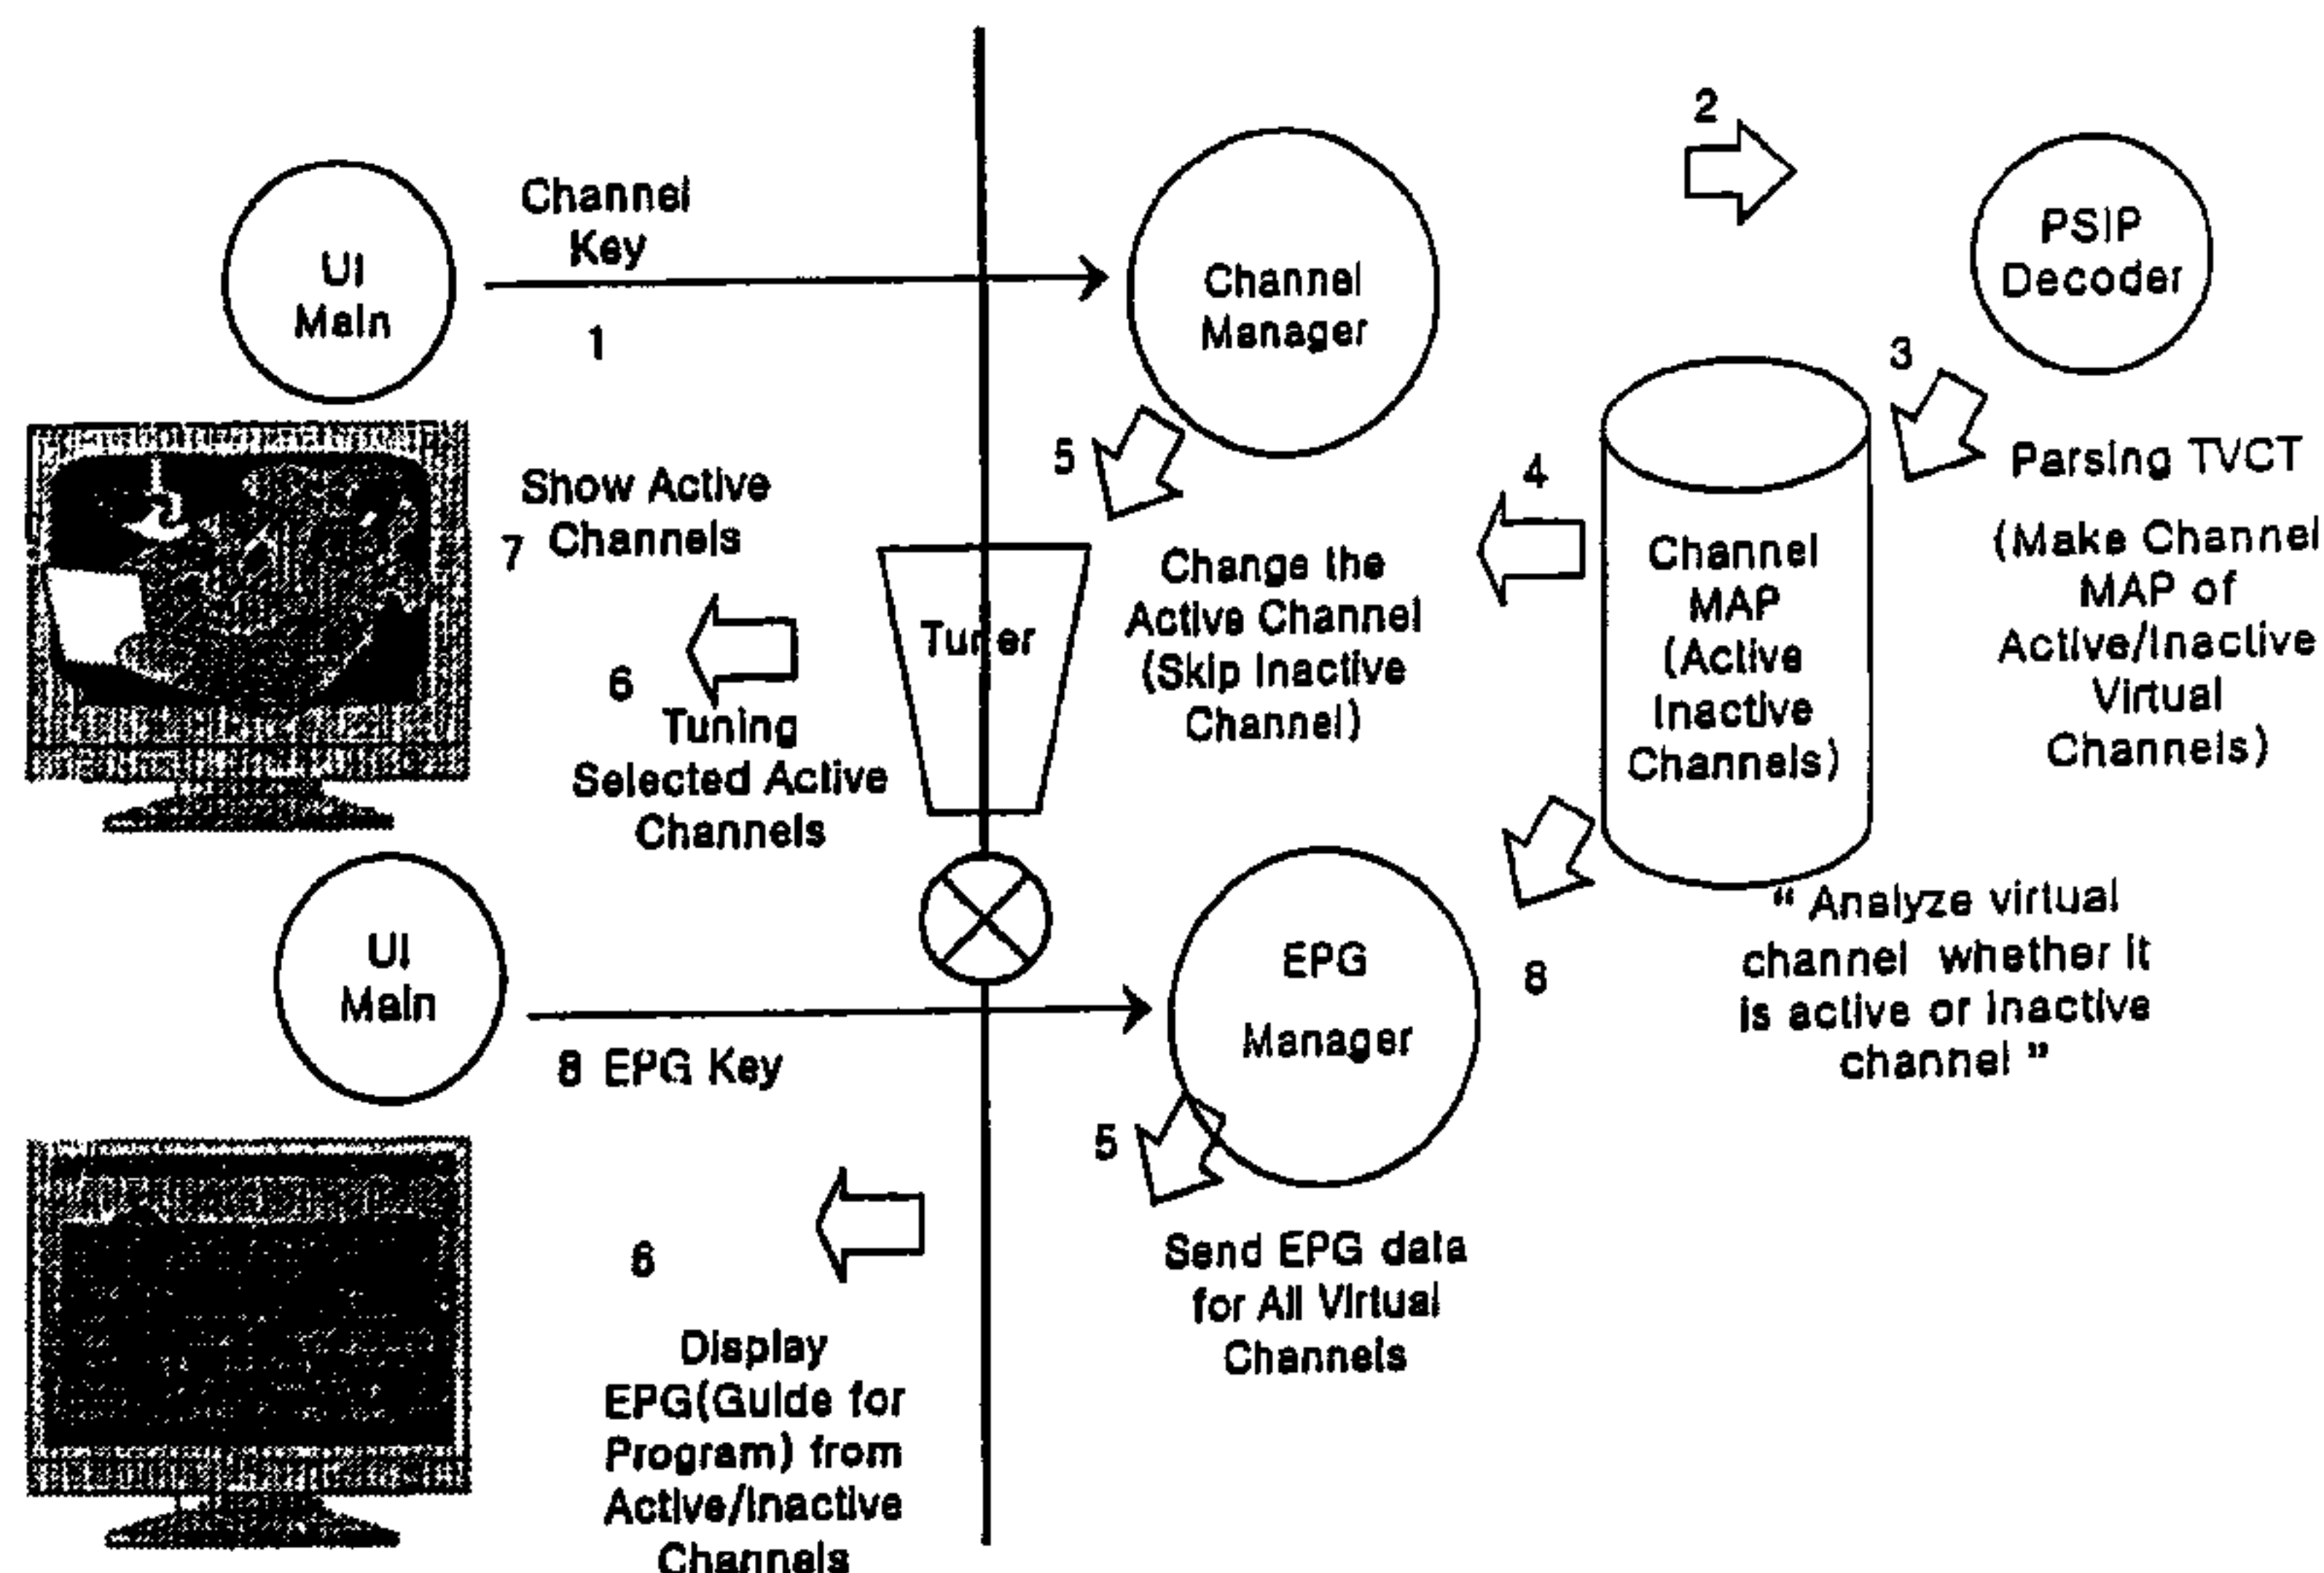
2

UI Main

Channel Key

1

Channel Manager

PSIP Decoder

3

Parsing TVCT

(Make Channel MAP of Active/Inactive Virtual Channels)

5

Show Active Channels

7

4

Channel MAP (Active Inactive Channels)

Change the Active Channel (Skip Inactive Channel)

Tuner

6

Tuning Selected Active Channels

UI Main

EPG Manager

8

" Analyze virtual channel whether it is active or inactive channel "

8 EPG Key

5

6

Send EPG data for All Virtual Channels

Display EPG(Guide for Program) from Active/Inactive Channels